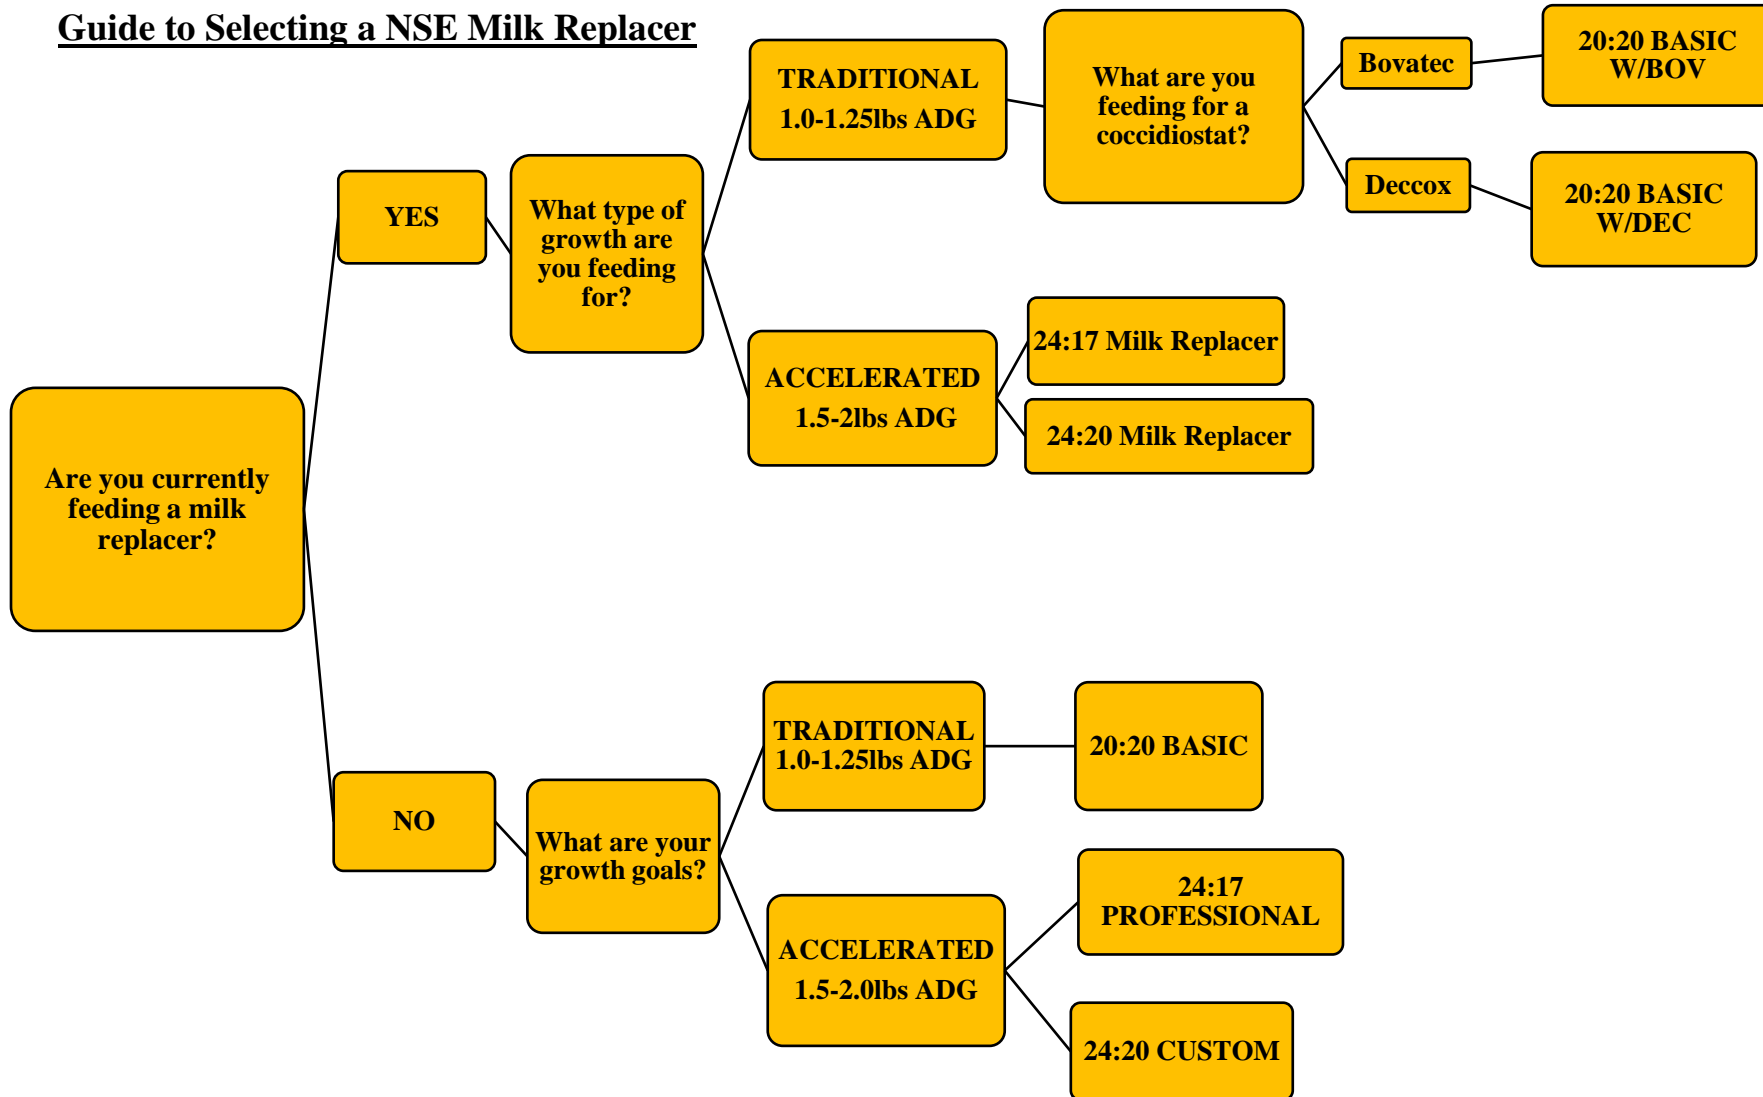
Guide to Selecting a NSE Milk Replacer

Are you currently feeding a milk replacer?

YES

What type of growth are you feeding for?

TRADITIONAL 1.0-1.25lbs ADG

What are you feeding for a coccidiostat?

Bovatec

20:20 BASIC W/BOV

Deccox

20:20 BASIC W/DEC

ACCELERATED 1.5-2lbs ADG

24:17 Milk Replacer

24:20 Milk Replacer

NO

What are your growth goals?

TRADITIONAL 1.0-1.25lbs ADG

20:20 BASIC

ACCELERATED 1.5-2.0lbs ADG

24:17 PROFESSIONAL

24:20 CUSTOM